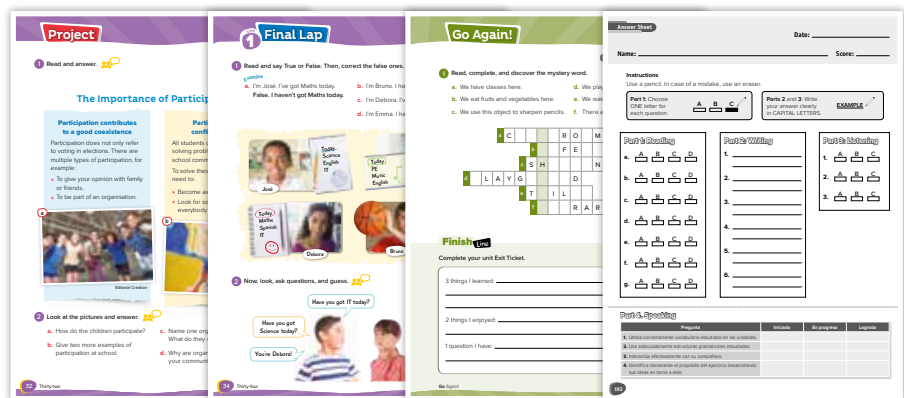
Project

1 Read and answer.

The Importance of Particip

Participation contributes to a good coexistence

Participation does not only refer to voting in elections. There are multiple types of participation, for example:

To give your opinion with family or friends.

To be part of an organisation.

Parti confl

All students solving probl school comm

To solve thes need to:

Become av

Look for so everybody

a

b

Editorial Crealibros

2 Look at the pictures and answer.

a. How do the children participate?

b. Give two more examples of participation at school.

c. Name one org What do they d

d. Why are organ your communi

32 Thirty-two

1 Final Lap

1 Read and say True or False. Then, correct the false ones.

Example

a. I'm José. I've got Maths today. False. I haven't got Maths today.

b. I'm Bruno. I ha

c. I'm Debora. I've

d. I'm Emma. I ha

Today Science English IT

Today PE Music English

Today Maths Spanish IT

José

Debora

Bruno

2 Now, look, ask questions, and guess.

Have you got IT today?

Have you got Science today?

You're Debora!

34 Thirty-four

Go Again!

1 Read, complete, and discover the mystery word.

a. We have classes here.

b. We eat fruits and vegetables here.

c. We use this object to sharpen pencils.

d. We play

e. We was

f. There a

a C RO M

b FE

c SH N

d LAYG D

e TIL

f RAR

Finish Line

Complete your unit Exit Ticket.

3 things I learned:

2 things I enjoyed:

1 question I have:

Go Again!

Answer Sheet

Date:

Name:

Score:

Instructions

Use a pencil. In case of a mistake, use an eraser.

Part 1: Choose ONE letter for each question.

A B C

Parts 2 and 3: Write your answer clearly in CAPITAL LETTERS.

EXAMPLE

Part 1: Reading

a. A B C D

b. A B C D

c. A B C D

d. A B C D

e. A B C D

f. A B C D

g. A B C D

Part 2: Writing

1.

2.

3.

4.

5.

6.

Part 3: Listening

1. A B C

2. A B C

3. A B C

Part 4: Speaking

| Pregunta | Iniciado | En progreso | Logrado |
|---|---|---|---|
| 1. Utiliza correctamente vocabulario estudiado en las unidades. | | | |
| 2. Usa adecuadamente estructuras gramaticales estudiadas. | | | |
| 3. Interactúa eficientemente con su compañero. | | | |
| 4. Identifica claramente el propósito del ejercicio desarrollando sus ideas en torno a este. | | | |

192